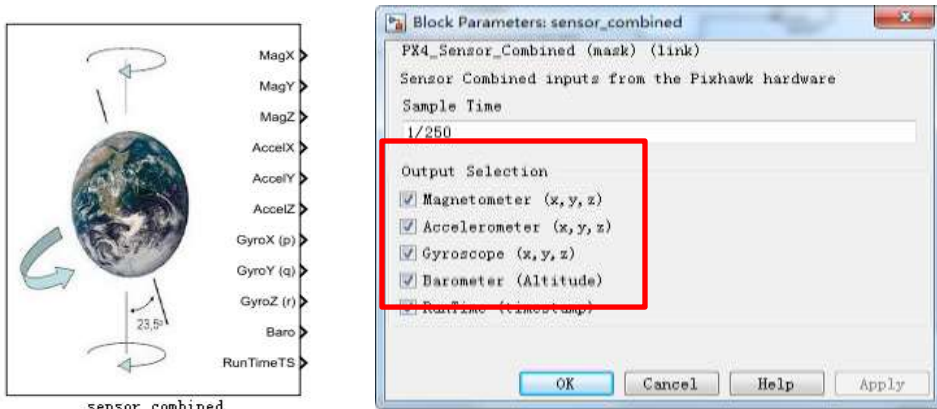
MagX
MagY
MagZ
AccelX
AccelY
AccelZ
GyroX (p)
GyroY (q)
GyroZ (r)
Baro
RunTimeTS
23,5º
sensor_combined

Block Parameters: sensor_combined
PX4_Sensor_Combined (mask) (link)
Sensor Combined inputs from the Pixhawk hardware
Sample Time
1/250
Output Selection
Magnetometer (x, y, z)
Accelerometer (x, y, z)
Gyroscope (x, y, z)
Barometer (Altitude)
RunTime (timestamp)
OK
Cancel
Help
Apply